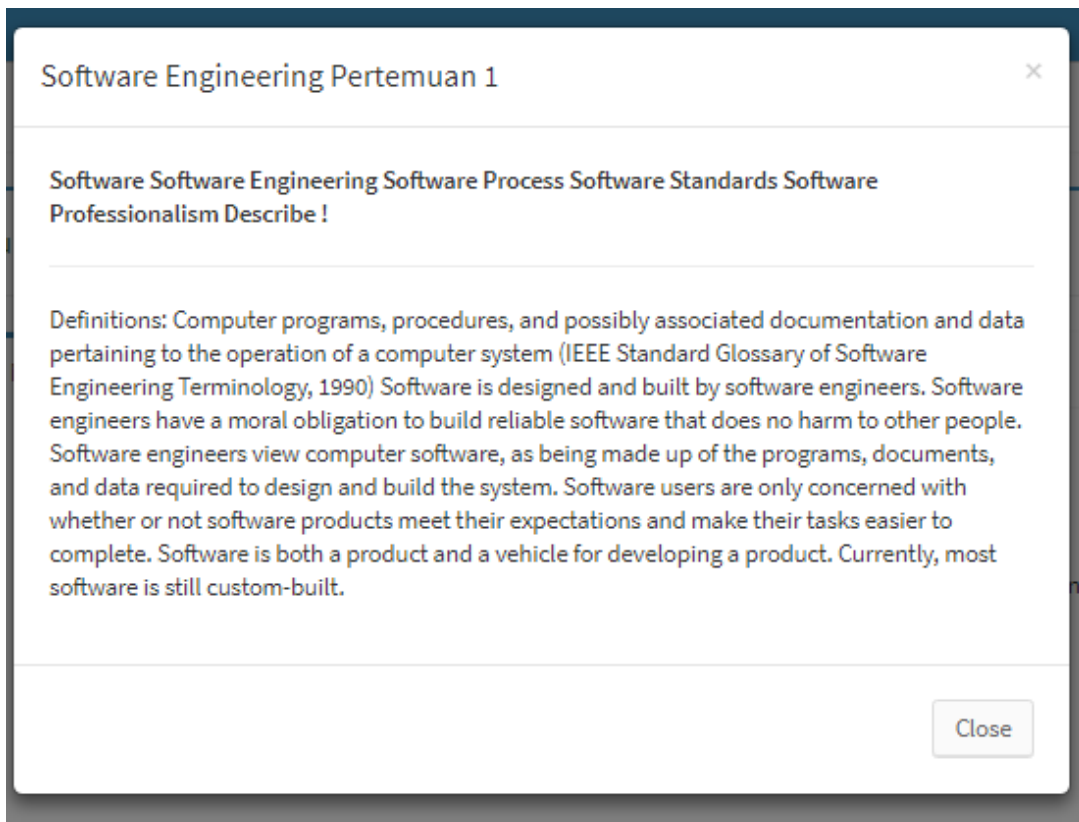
Software Engineering Pertemuan 1

×

Software Software Engineering Software Process Software Standards Software Professionalism Describe !

Definitions: Computer programs, procedures, and possibly associated documentation and data pertaining to the operation of a computer system (IEEE Standard Glossary of Software Engineering Terminology, 1990) Software is designed and built by software engineers. Software engineers have a moral obligation to build reliable software that does no harm to other people. Software engineers view computer software, as being made up of the programs, documents, and data required to design and build the system. Software users are only concerned with whether or not software products meet their expectations and make their tasks easier to complete. Software is both a product and a vehicle for developing a product. Currently, most software is still custom-built.

Close